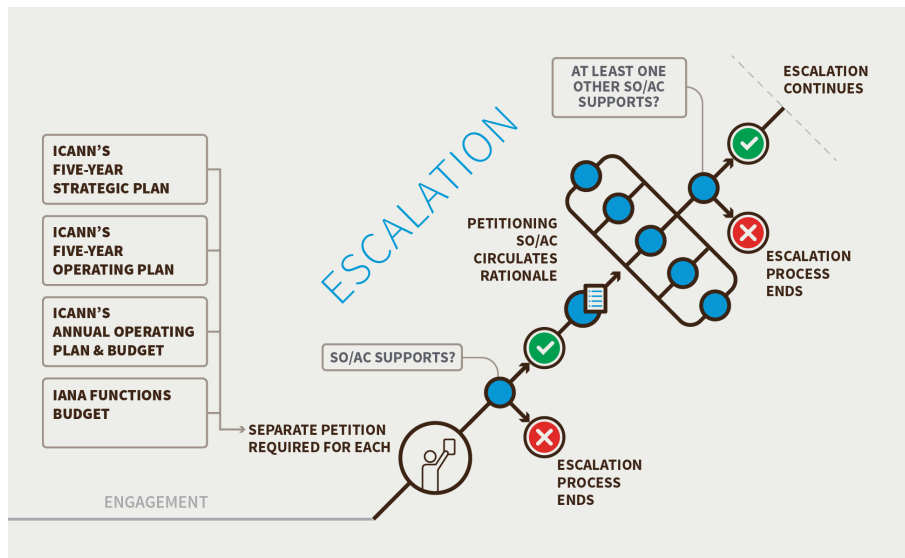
ICANN'S FIVE-YEAR STRATEGIC PLAN

ICANN'S FIVE-YEAR OPERATING PLAN

ICANN'S ANNUAL OPERATING PLAN & BUDGET

IANA FUNCTIONS BUDGET

SEPARATE PETITION REQUIRED FOR EACH

ENGAGEMENT

ESCALATION

SO/AC SUPPORTS?

ESCALATION PROCESS ENDS

PETITIONING SO/AC CIRCULATES RATIONALE

AT LEAST ONE OTHER SO/AC SUPPORTS?

ESCALATION CONTINUES

ESCALATION PROCESS ENDS